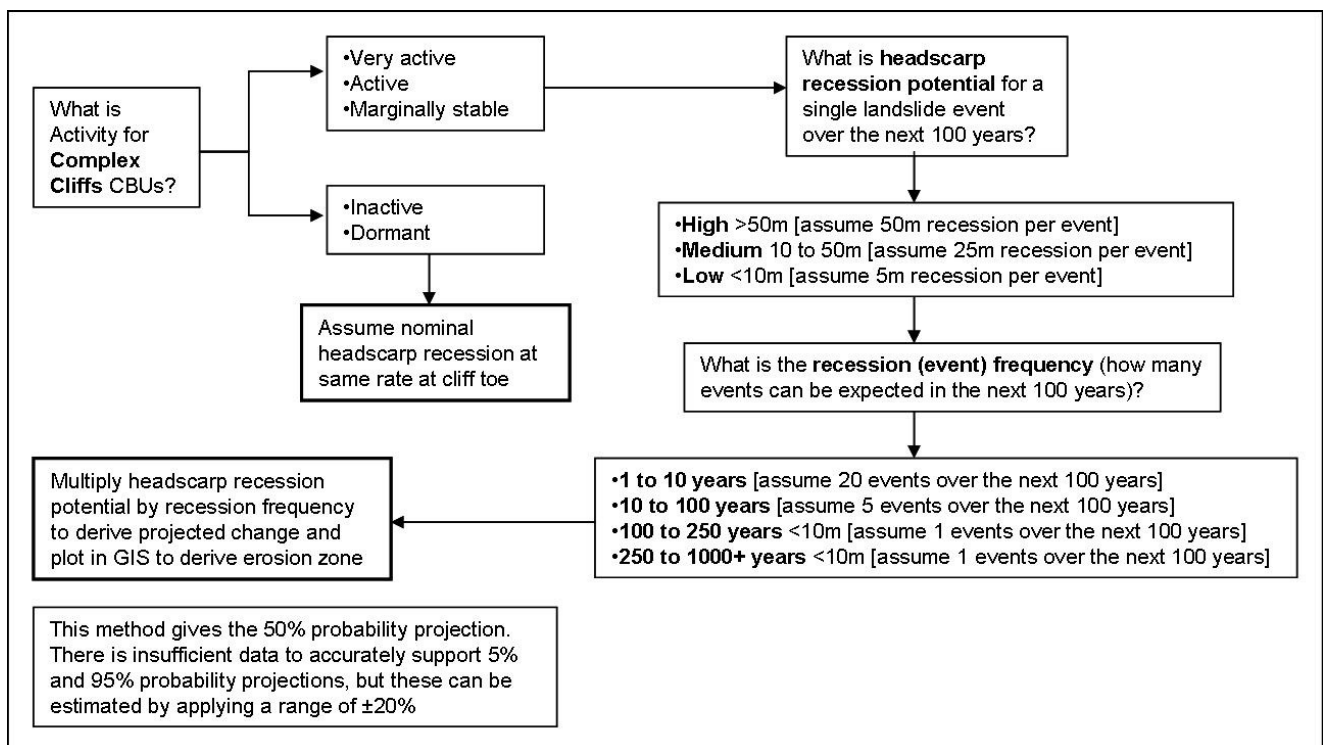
What is Activity for **Complex Cliffs** CBUs?

•Very active
•Active
•Marginally stable

What is **headscarp recession potential** for a single landslide event over the next 100 years?

•Inactive
•Dormant

Assume nominal headscarp recession at same rate at cliff toe

•**High** >50m [assume 50m recession per event]
•**Medium** 10 to 50m [assume 25m recession per event]
•**Low** <10m [assume 5m recession per event]

What is the **recession (event) frequency** (how many events can be expected in the next 100 years)?

•**1 to 10 years** [assume 20 events over the next 100 years]
•**10 to 100 years** [assume 5 events over the next 100 years]
•**100 to 250 years** <10m [assume 1 events over the next 100 years]
•**250 to 1000+ years** <10m [assume 1 events over the next 100 years]

Multiply headscarp recession potential by recession frequency to derive projected change and plot in GIS to derive erosion zone

This method gives the 50% probability projection. There is insufficient data to accurately support 5% and 95% probability projections, but these can be estimated by applying a range of ±20%